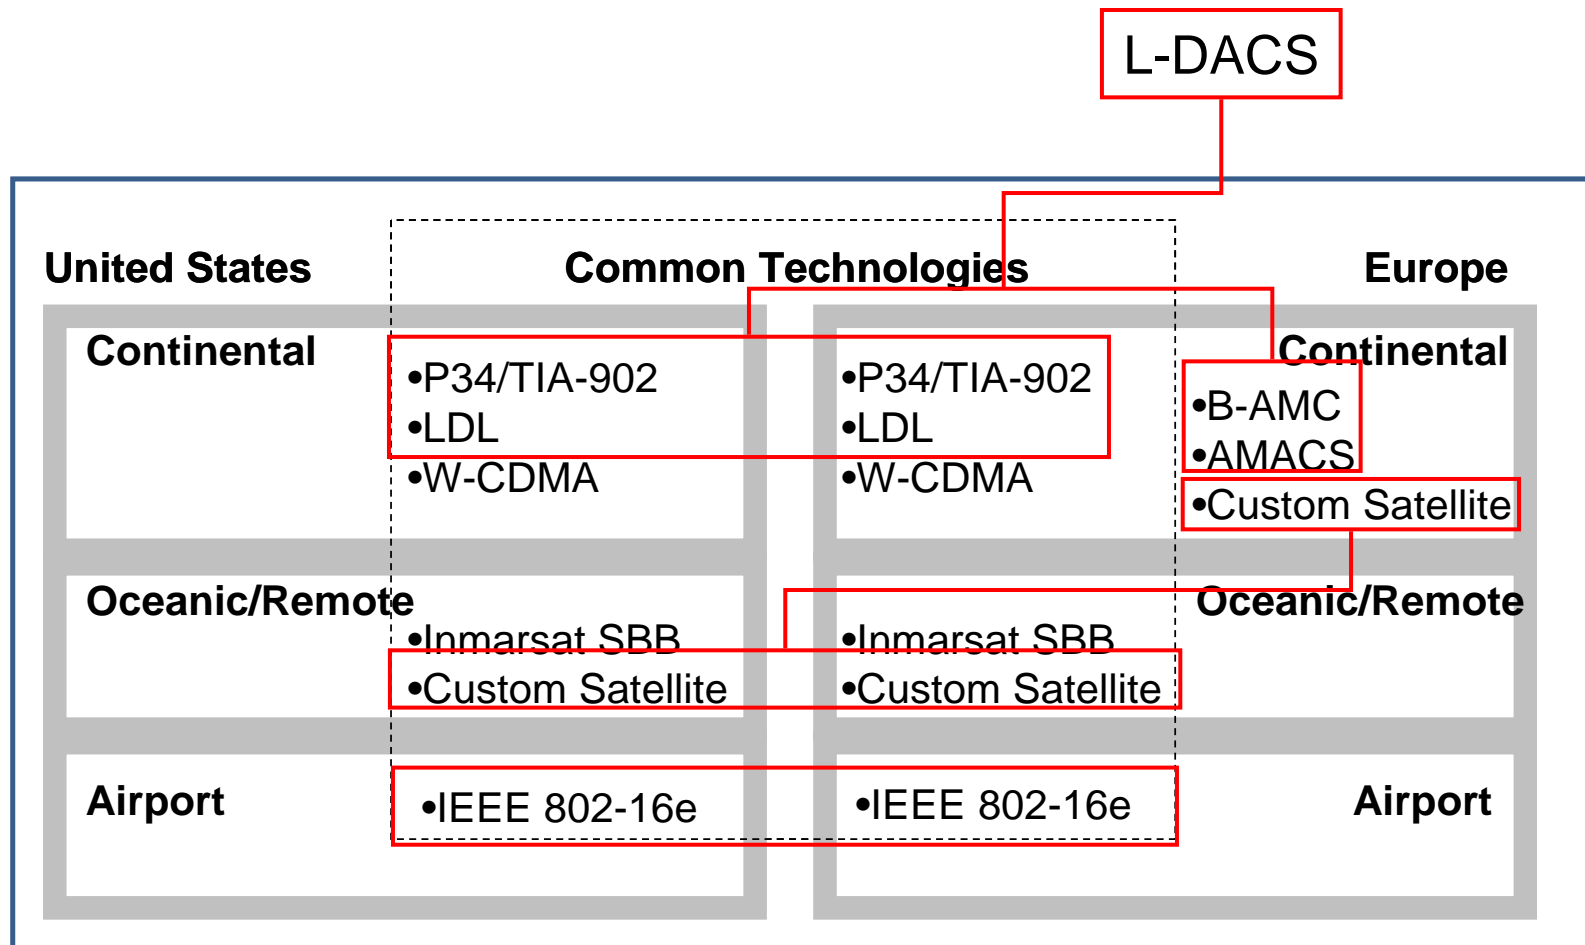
L-DACS

United States

Common Technologies

Europe

Continental

•P34/TIA-902
•LDL
•W-CDMA

•P34/TIA-902
•LDL
•W-CDMA

Continental

•B-AMC
•AMACS
•Custom Satellite

Oceanic/Remote

•Inmarsat SBB
•Custom Satellite

•Inmarsat SBB
•Custom Satellite

Oceanic/Remote

Airport

•IEEE 802-16e

•IEEE 802-16e

Airport